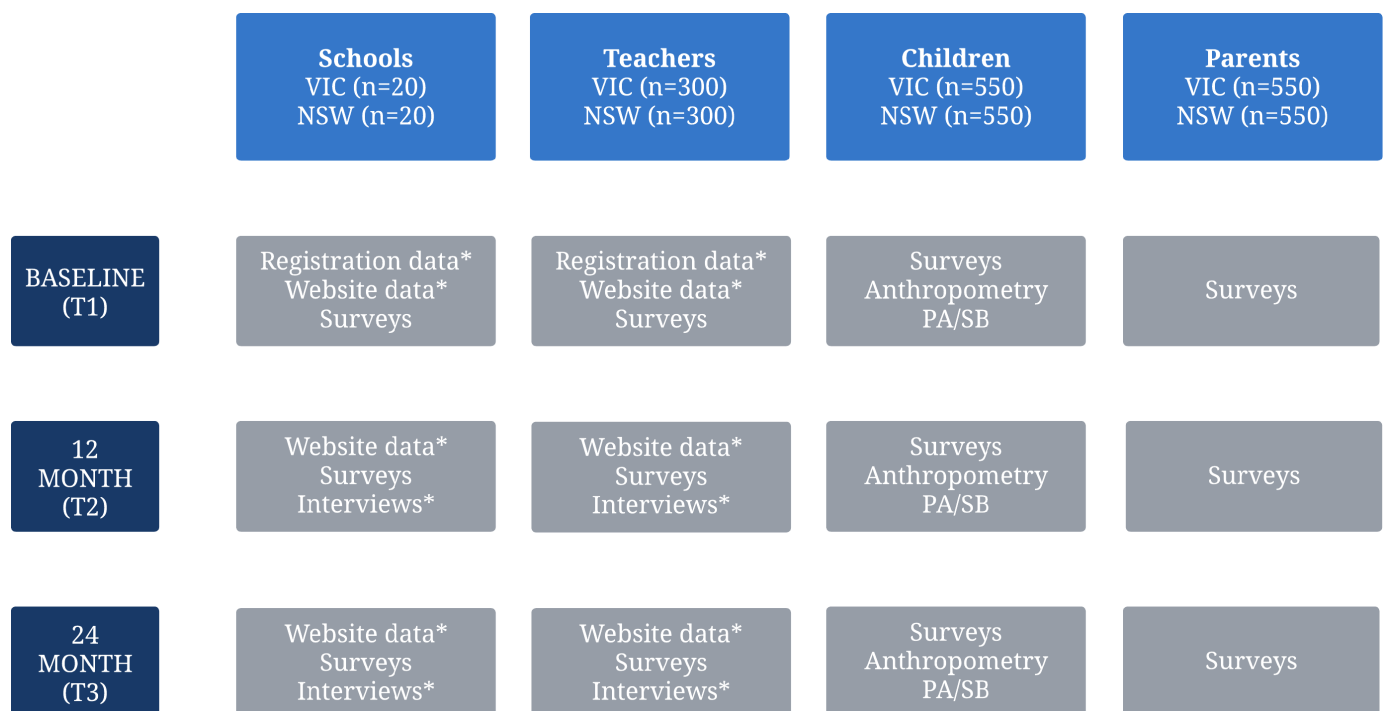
| | Schools VIC (n=20) NSW (n=20) | Teachers VIC (n=300) NSW (n=300) | Children VIC (n=550) NSW (n=550) | Parents VIC (n=550) NSW (n=550) |
|---|---|---|---|---|
| BASELINE (T1) | Registration data* Website data* Surveys | Registration data* Website data* Surveys | Surveys Anthropometry PA/SB | Surveys |
| 12 MONTH (T2) | Website data* Surveys Interviews* | Website data* Surveys Interviews* | Surveys Anthropometry PA/SB | Surveys |
| 24 MONTH (T3) | Website data* Surveys Interviews* | Website data* Surveys Interviews* | Surveys Anthropometry PA/SB | Surveys |